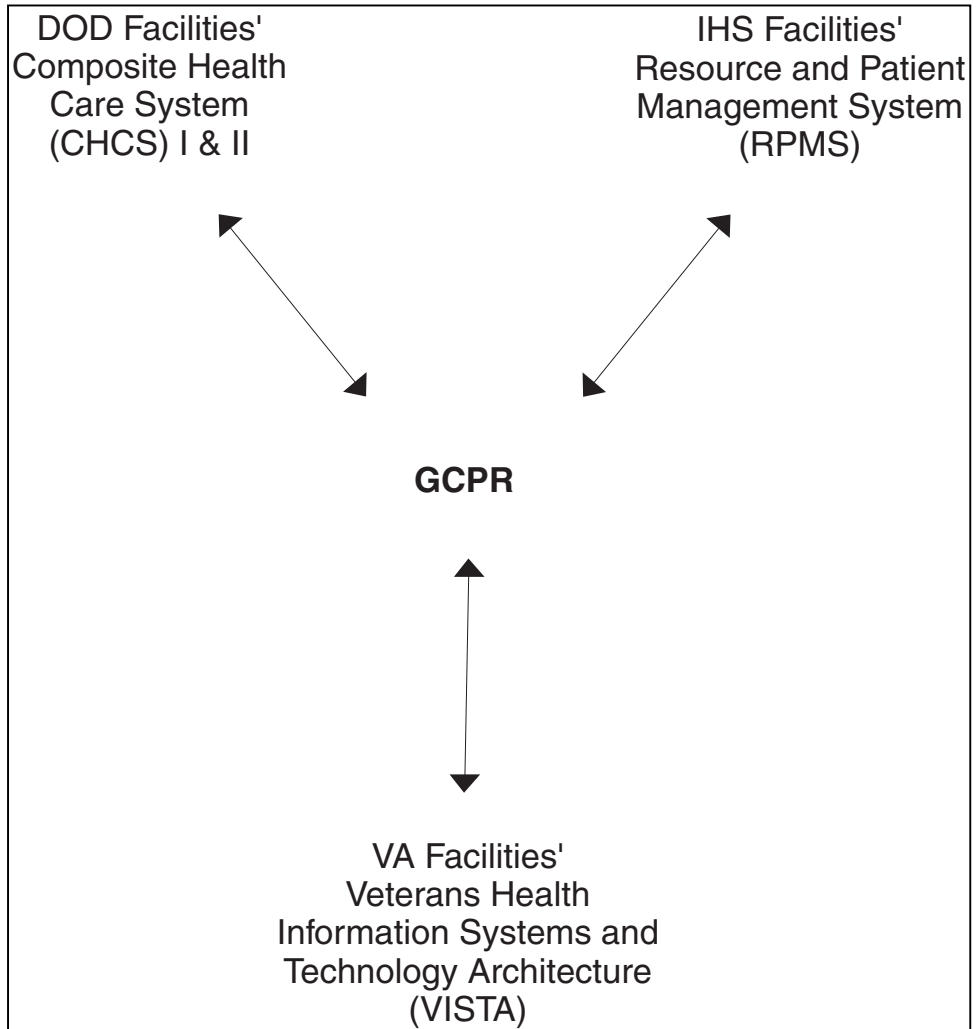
DOD Facilities' Composite Health Care System (CHCS) I & II

IHS Facilities' Resource and Patient Management System (RPMS)

GCPR

VA Facilities' Veterans Health Information Systems and Technology Architecture (VISTA)